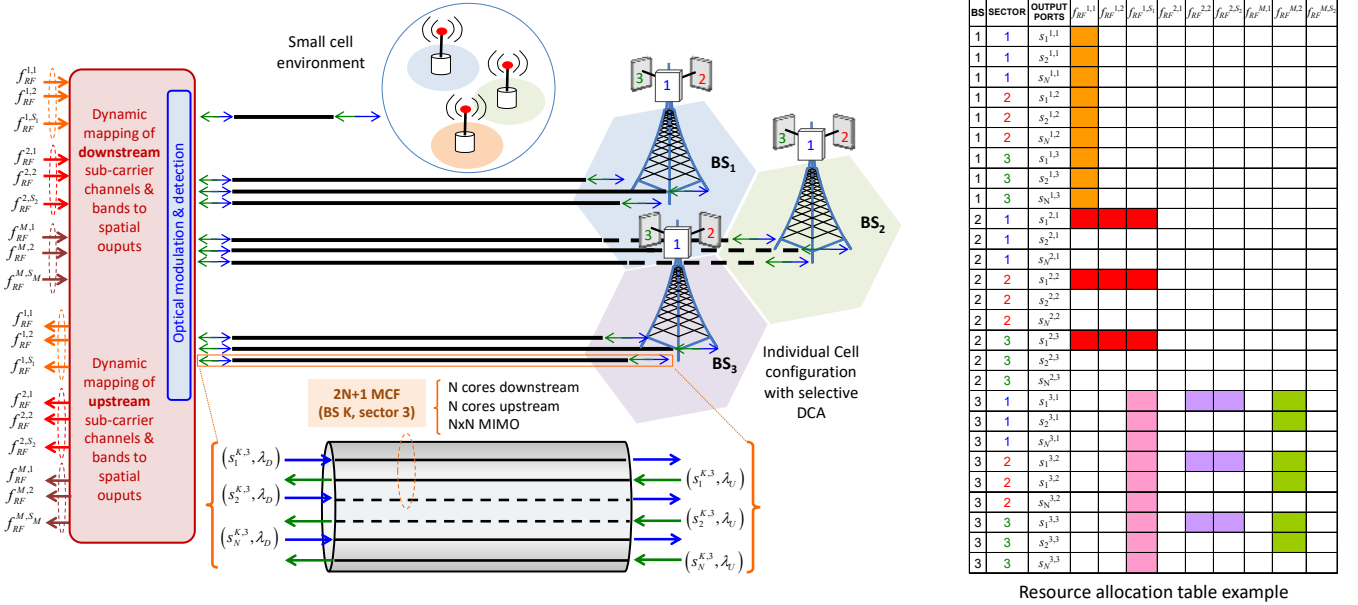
$f_{RF}^{1,1}$
$f_{RF}^{1,2}$
$f_{RF}^{1,S_1}$
$f_{RF}^{2,1}$
$f_{RF}^{2,2}$
$f_{RF}^{2,S_2}$
$f_{RF}^{M,1}$
$f_{RF}^{M,2}$
$f_{RF}^{M,S_M}$

Dynamic mapping of **downstream** sub-carrier channels & bands to spatial ouputs

$f_{RF}^{1,1}$
$f_{RF}^{1,2}$
$f_{RF}^{1,S_1}$
$f_{RF}^{2,1}$
$f_{RF}^{2,2}$
$f_{RF}^{2,S_2}$
$f_{RF}^{M,1}$
$f_{RF}^{M,2}$
$f_{RF}^{M,S_M}$

Dynamic mapping of **upstream** sub-carrier channels & bands to spatial ouputs

Optical modulation & detection

Small cell environment

3 1 2
BS$_1$
1 2
BS$_2$
3 1 2
BS$_3$

Individual Cell configuration with selective DCA

2N+1 MCF
(BS K, sector 3)

N cores downstream
N cores upstream
NxN MIMO

$(s_1^{K,3}, \lambda_D)$
$(s_2^{K,3}, \lambda_D)$
$(s_N^{K,3}, \lambda_D)$
$(s_1^{K,3}, \lambda_U)$
$(s_2^{K,3}, \lambda_U)$
$(s_N^{K,3}, \lambda_U)$

| BS | SECTOR | OUTPUT PORTS | $f_{RF}^{1,1}$ | $f_{RF}^{1,2}$ | $f_{RF}^{1,S_1}$ | $f_{RF}^{2,1}$ | $f_{RF}^{2,2}$ | $f_{RF}^{2,S_2}$ | $f_{RF}^{M,1}$ | $f_{RF}^{M,2}$ | $f_{RF}^{M,S_2}$ |
|---|---|---|---|---|---|---|---|---|---|---|---|
| 1 | 1 | $s_1^{1,1}$ | | | | | | | | | |
| 1 | 1 | $s_2^{1,1}$ | | | | | | | | | |
| 1 | 1 | $s_N^{1,1}$ | | | | | | | | | |
| 1 | 2 | $s_1^{1,2}$ | | | | | | | | | |
| 1 | 2 | $s_2^{1,2}$ | | | | | | | | | |
| 1 | 2 | $s_N^{1,2}$ | | | | | | | | | |
| 1 | 3 | $s_1^{1,3}$ | | | | | | | | | |
| 1 | 3 | $s_2^{1,3}$ | | | | | | | | | |
| 1 | 3 | $s_N^{1,3}$ | | | | | | | | | |
| 2 | 1 | $s_1^{2,1}$ | | | | | | | | | |
| 2 | 1 | $s_2^{2,1}$ | | | | | | | | | |
| 2 | 1 | $s_N^{2,1}$ | | | | | | | | | |
| 2 | 2 | $s_1^{2,2}$ | | | | | | | | | |
| 2 | 2 | $s_2^{2,2}$ | | | | | | | | | |
| 2 | 2 | $s_N^{2,2}$ | | | | | | | | | |
| 2 | 3 | $s_1^{2,3}$ | | | | | | | | | |
| 2 | 3 | $s_2^{2,3}$ | | | | | | | | | |
| 2 | 3 | $s_N^{2,3}$ | | | | | | | | | |
| 3 | 1 | $s_1^{3,1}$ | | | | | | | | | |
| 3 | 1 | $s_2^{3,1}$ | | | | | | | | | |
| 3 | 1 | $s_N^{3,1}$ | | | | | | | | | |
| 3 | 2 | $s_1^{3,2}$ | | | | | | | | | |
| 3 | 2 | $s_2^{3,2}$ | | | | | | | | | |
| 3 | 2 | $s_N^{3,2}$ | | | | | | | | | |
| 3 | 3 | $s_1^{3,3}$ | | | | | | | | | |
| 3 | 3 | $s_2^{3,3}$ | | | | | | | | | |
| 3 | 3 | $s_N^{3,3}$ | | | | | | | | | |

Resource allocation table example